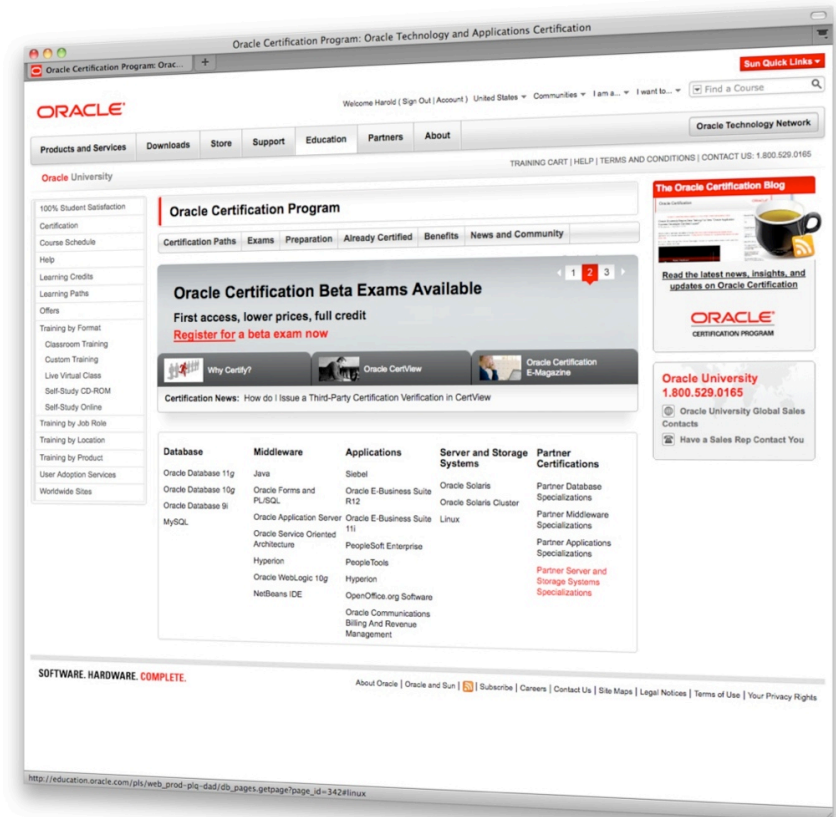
Oracle Certification Program: Oracle Technology and Applications Certification

Oracle Certification Program: Orac...

Sun Quick Links

ORACLE

Welcome Harold ( Sign Out | Account ) United States Communities I am a... I want to... Find a Course

Products and Services | Downloads | Store | Support | Education | Partners | About

Oracle Technology Network

Oracle University

TRAINING CART | HELP | TERMS AND CONDITIONS | CONTACT US: 1.800.529.0165

100% Student Satisfaction
Certification
Course Schedule
Help
Learning Credits
Learning Paths
Offers
Training by Format
Classroom Training
Custom Training
Live Virtual Class
Self-Study CD-ROM
Self-Study Online
Training by Job Role
Training by Location
Training by Product
User Adoption Services
Worldwide Sites

Oracle Certification Program

Certification Paths | Exams | Preparation | Already Certified | Benefits | News and Community

1 2 3

Oracle Certification Beta Exams Available

First access, lower prices, full credit

Register for a beta exam now

Why Certify?

Oracle CertView

Oracle Certification E-Magazine

Certification News: How do I Issue a Third-Party Certification Verification in CertView

| Database | Middleware | Applications | Server and Storage Systems | Partner Certifications |
|---|---|---|---|---|
| Oracle Database 11g | Java | Siebel | Oracle Solaris | Partner Database Specializations |
| Oracle Database 10g | Oracle Forms and PL/SQL | Oracle E-Business Suite R12 | Oracle Solaris Cluster | Partner Middleware Specializations |
| Oracle Database 9i | Oracle Application Server | Oracle E-Business Suite 11i | Linux | Partner Applications Specializations |
| MySQL | Oracle Service Oriented Architecture | PeopleSoft Enterprise | | Partner Server and Storage Systems Specializations |
| | Hyperion | PeopleTools | | |
| | Oracle WebLogic 10g | Hyperion | | |
| | NetBeans IDE | OpenOffice.org Software | | |
| | | Oracle Communications Billing And Revenue Management | | |

The Oracle Certification Blog

Read the latest news, insights, and updates on Oracle Certification

ORACLE
CERTIFICATION PROGRAM

Oracle University
1.800.529.0165

Oracle University Global Sales Contacts

Have a Sales Rep Contact You

SOFTWARE. HARDWARE. COMPLETE.

About Oracle | Oracle and Sun | Subscribe | Careers | Contact Us | Site Maps | Legal Notices | Terms of Use | Your Privacy Rights

http://education.oracle.com/pls/web_prod-plq-dad/db_pages.getpage?page_id=342#linux